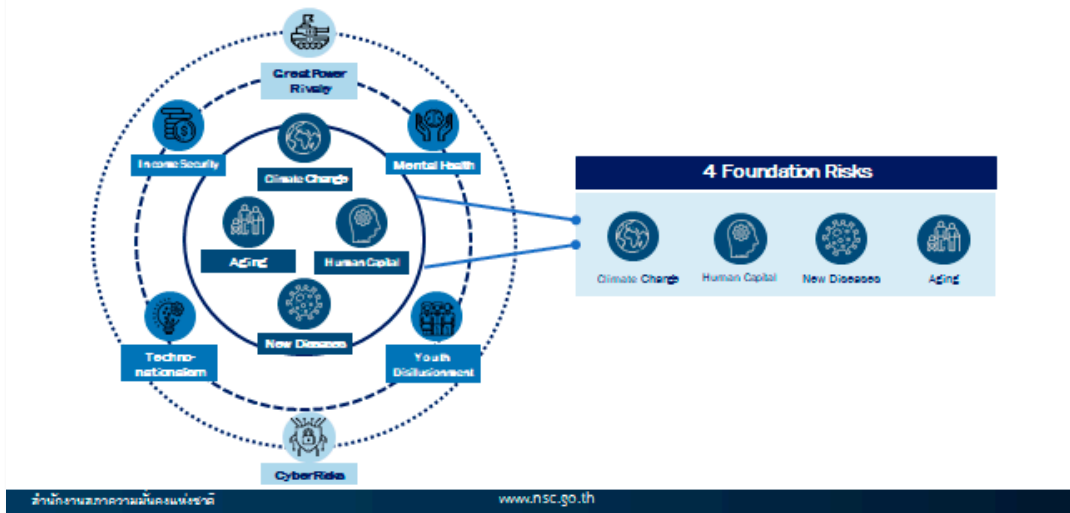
Great Power Rivalry

Income Security

Mental Health

Climate Change

Aging

Human Capital

New Diseases

Techno-nationalism

Youth Disillusionment

CyberRisks

4 Foundation Risks

Climate Change

Human Capital

New Diseases

Aging

สำนักงานสภาความมั่นคงแห่งชาติ

www.nsc.go.th